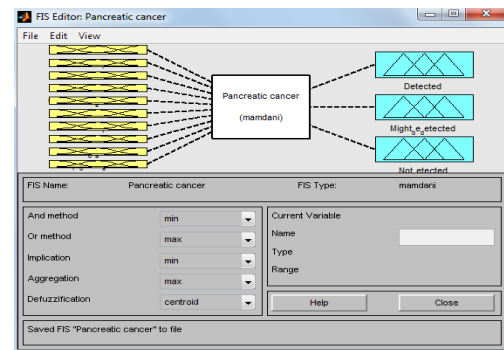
FIS Editor: Pancreatic cancer

File Edit View

Pancreatic cancer

(mamdani)

Detected

Might_e_etected

Not_etected

FIS Name: Pancreatic cancer

FIS Type: mamdani

And method min

Or method max

Implication min

Aggregation max

Defuzzification centroid

Current Variable

Name

Type

Range

Help

Close

Saved FIS "Pancreatic cancer" to file